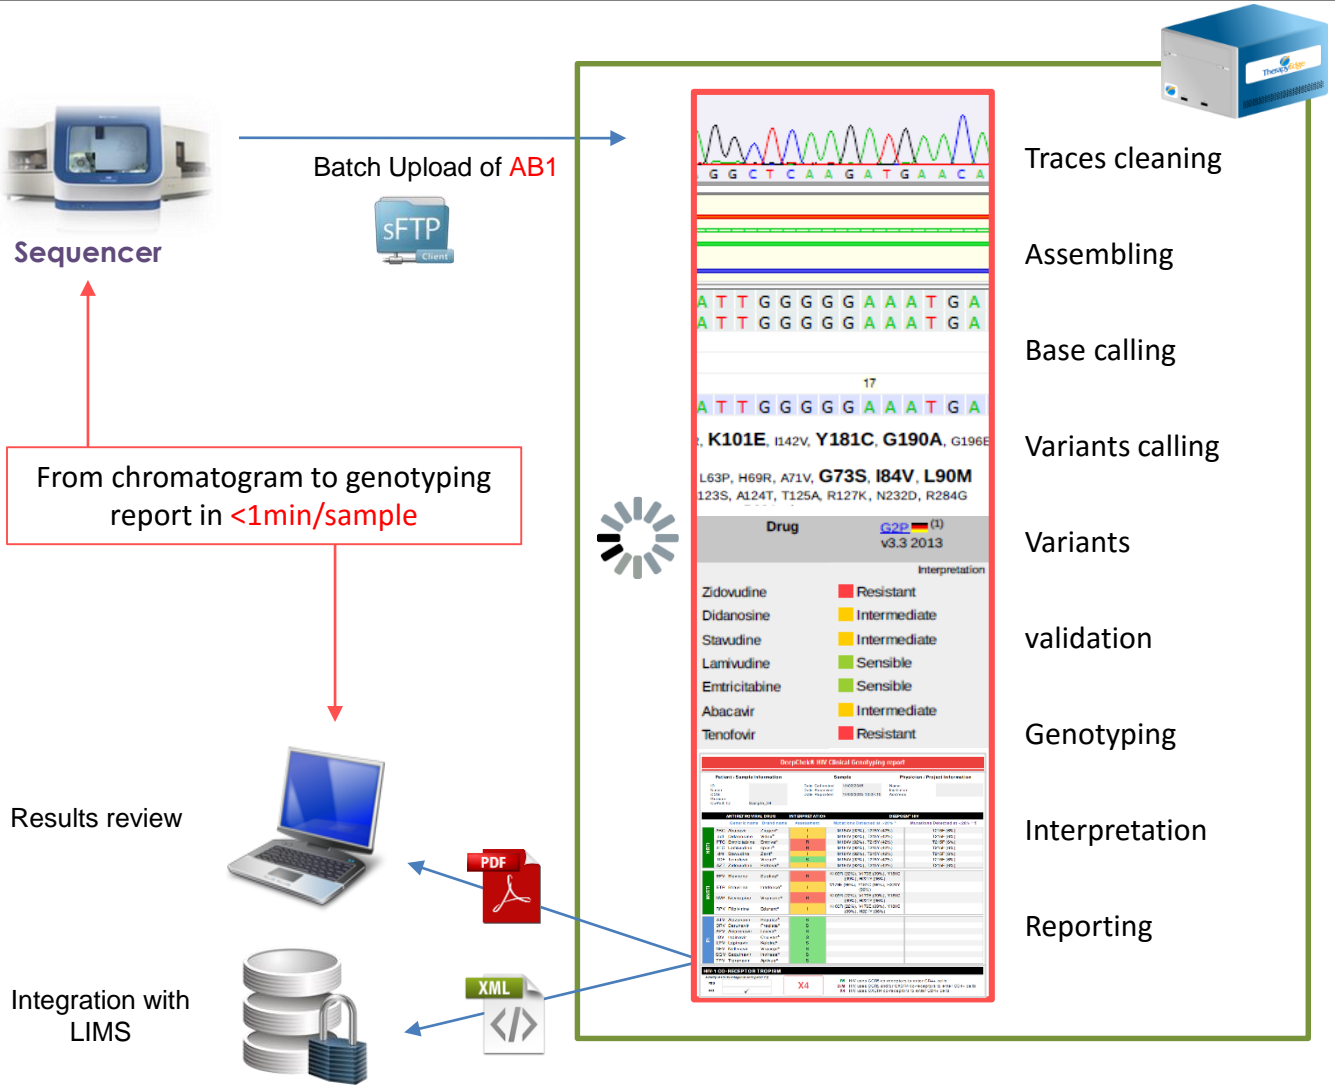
Sequencer

Batch Upload of AB1

sFTP Client

From chromatogram to genotyping report in <1min/sample

Results review

PDF

Integration with LIMS

XML

G G C T C A A G A T G A A C A

A T T G G G G G A A A T G A
A T T G G G G G A A A T G A

17

A T T G G G G G A A A T G A

, K101E, I142V, Y181C, G190A, G196E

L63P, H69R, A71V, G73S, I84V, L90M
123S, A124T, T125A, R127K, N232D, R284G

Drug

G2P (1)
v3.3 2013

Interpretation

| | |
|---|---|
| Zidovudine | Resistant |
| Didanosine | Intermediate |
| Stavudine | Intermediate |
| Lamivudine | Sensible |
| Emtricitabine | Sensible |
| Abacavir | Intermediate |
| Tenofovir | Resistant |

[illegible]

Traces cleaning

Assembling

Base calling

Variants calling

Variants

validation

Genotyping

Interpretation

Reporting